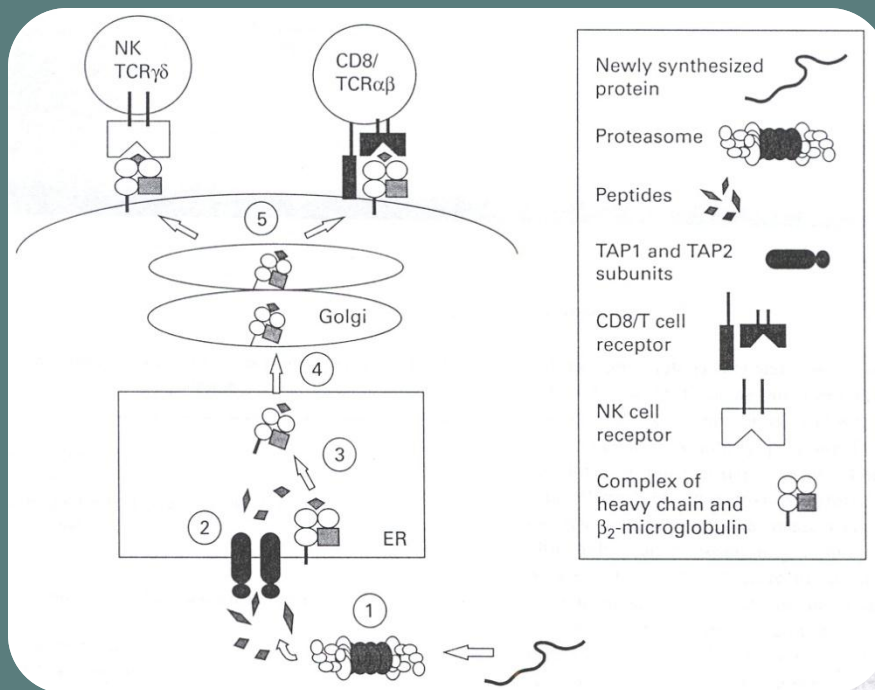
NK
TCR$\gamma\delta$

CD8/
TCR$\alpha\beta$

5

Golgi

4

3

2

ER

1

Newly synthesized protein

Proteasome

Peptides

TAP1 and TAP2 subunits

CD8/T cell receptor

NK cell receptor

Complex of heavy chain and $\beta_2$-microglobulin